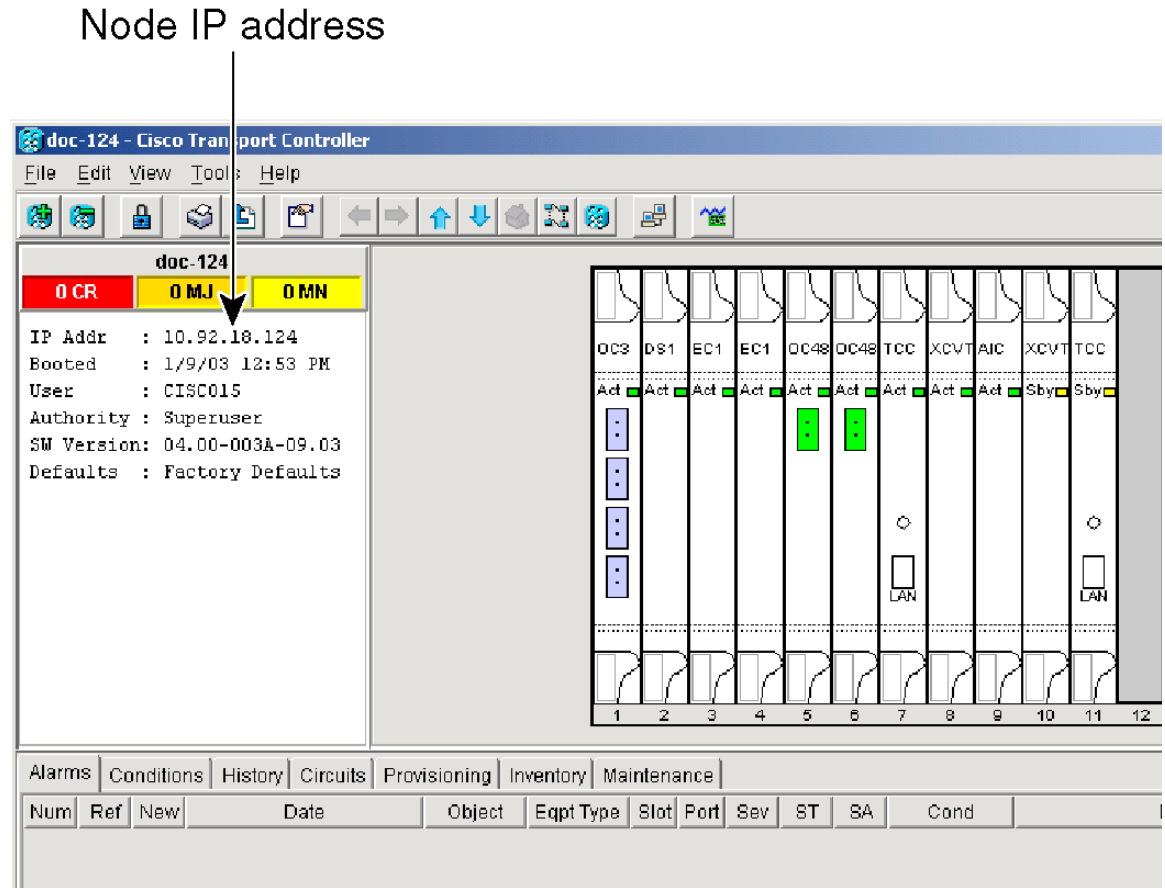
Node IP address

doc-124 - Cisco Transport Controller

File Edit View Tools Help

doc-124

0 CR 0 MJ 0 MN

IP Addr : 10.92.18.124
Booted : 1/9/03 12:53 PM
User : CISCO15
Authority : Superuser
SW Version: 04.00-003A-09.03
Defaults : Factory Defaults

OC3 DS1 EC1 EC1 OC48 OC48 TCC XCVT AIC XCVT TCC

Act Act Act Act Act Act Act Act Act Sby Sby

LAN LAN

1 2 3 4 5 6 7 8 9 10 11 12

Alarms Conditions History Circuits Provisioning Inventory Maintenance

| Num | Ref | New | Date | Object | Eqpt Type | Slot | Port | Sev | ST | SA | Cond |
|---|---|---|---|---|---|---|---|---|---|---|---|